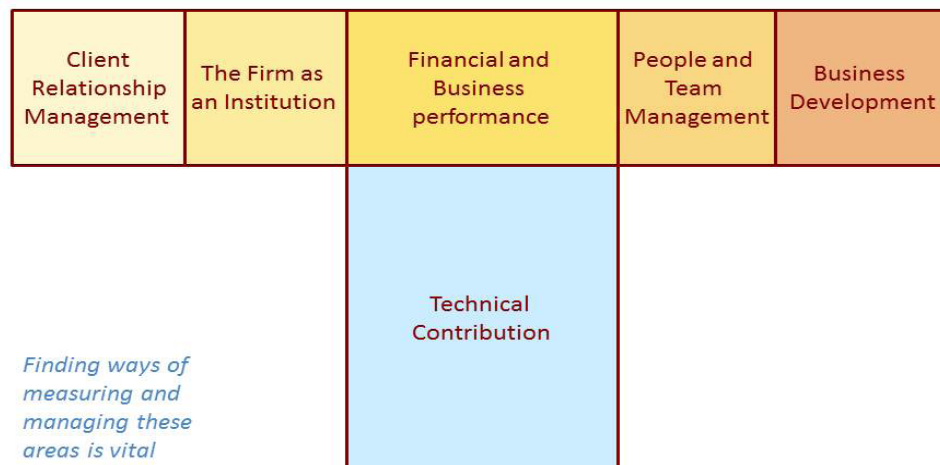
| Client Relationship Management | The Firm as an Institution | Financial and Business performance | People and Team Management | Business Development |
|---|---|---|---|---|
| | | Technical Contribution | | |

Finding ways of measuring and managing these areas is vital